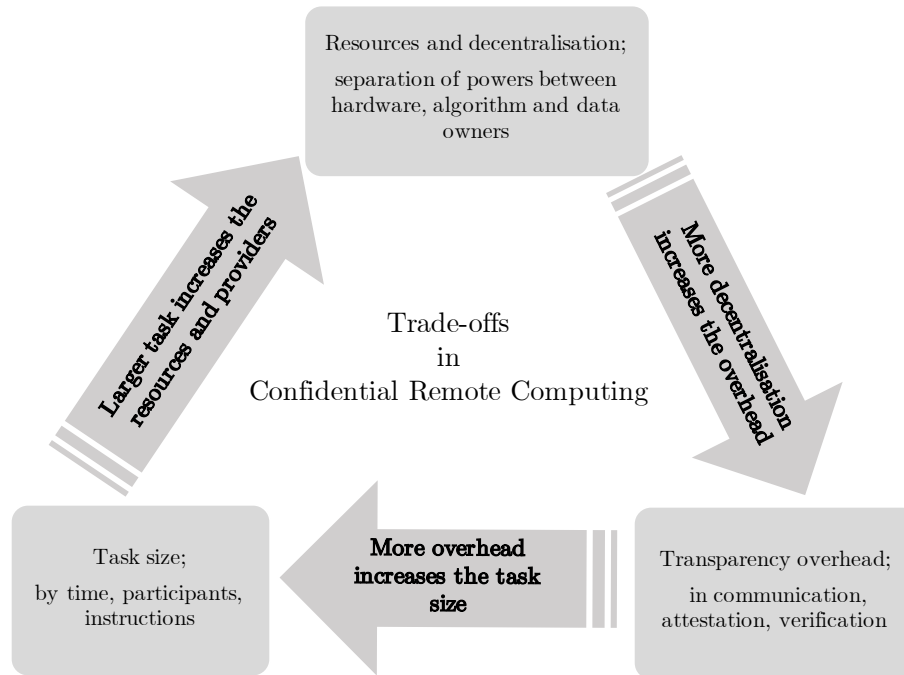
Resources and decentralisation;

separation of powers between hardware, algorithm and data owners

More decentralisation increases the overhead

Transparency overhead;

in communication, attestation, verification

More overhead increases the task size

Task size;

by time, participants, instructions

Larger task increases the resources and providers

Trade-offs
in
Confidential Remote Computing